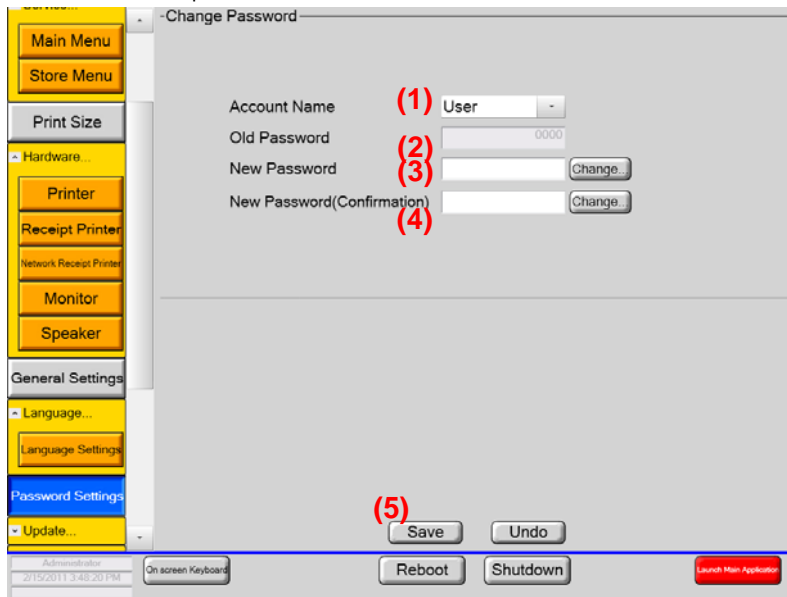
Service...
Main Menu
Store Menu
Print Size
Hardware...
Printer
Receipt Printer
Network Receipt Printer
Monitor
Speaker
General Settings
Language...
Language Settings
Password Settings
Update...

Change Password

Account Name (1) User
Old Password (2) 0000
New Password (3) Change..
New Password(Confirmation) (4) Change..

(5)
Save
Undo

Administrator
2/15/2011 3:48:20 PM
On screen Keyboard
Reboot
Shutdown
Launch Main Application